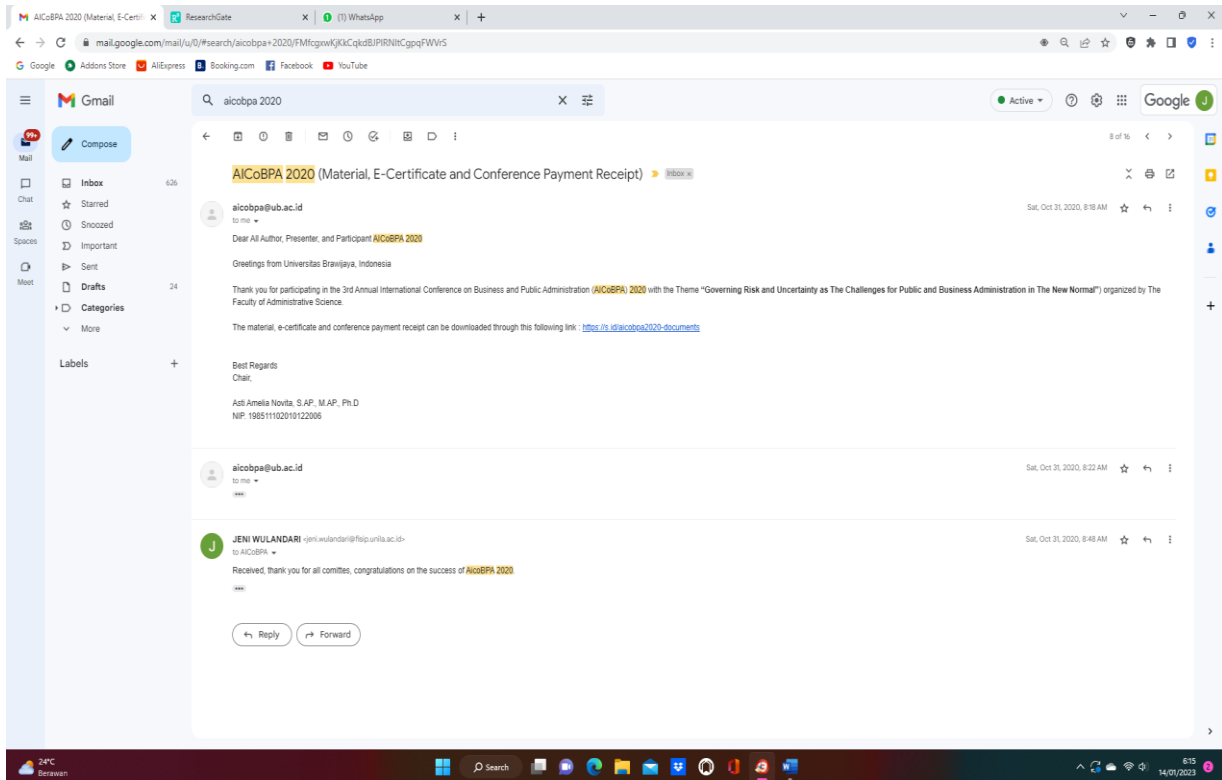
AICoBPA 2020 (Material, E-Certifi ×
ResearchGate ×
(1) WhatsApp ×
+

mail.google.com/mail/u/0/#search/aicobpa+2020/FMfcgxwKjKkCqkdBJPIRNltCgpqFWVrS

Google  Addons Store  AliExpress  Booking.com  Facebook  YouTube

Gmail
aicobpa 2020
Active
Google

99+
Mail
Chat
Spaces
Meet

Compose
Inbox 626
Starred
Snoozed
Important
Sent
Drafts 24
Categories
More

Labels +

8 of 16

AICoBPA 2020 (Material, E-Certificate and Conference Payment Receipt) Inbox ×

aicobpa@ub.ac.id
to me
Sat, Oct 31, 2020, 8:16 AM

Dear All Author, Presenter, and Participant AICoBPA 2020

Greetings from Universitas Brawijaya, Indonesia

Thank you for participating in the 3rd Annual International Conference on Business and Public Administration (AICoBPA) 2020 with the Theme "Governing Risk and Uncertainty as The Challenges for Public and Business Administration in The New Normal") organized by The Faculty of Administrative Science.

The material, e-certificate and conference payment receipt can be downloaded through this following link : https://s.id/aicobpa2020-documents

Best Regards
Chair,

Asti Amelia Novita, S.AP., M.AP., Ph.D
NIP. 198511102010122006

aicobpa@ub.ac.id
to me
Sat, Oct 31, 2020, 8:22 AM

JENI WULANDARI <jeni.wulandari@fisip.unila.ac.id>
to AICoBPA
Sat, Oct 31, 2020, 8:48 AM

Received, thank you for all comittes, congratulations on the success of AIcoBPA 2020.

Reply
Forward

24°C
Berawan
Search
6:15
14/01/2023